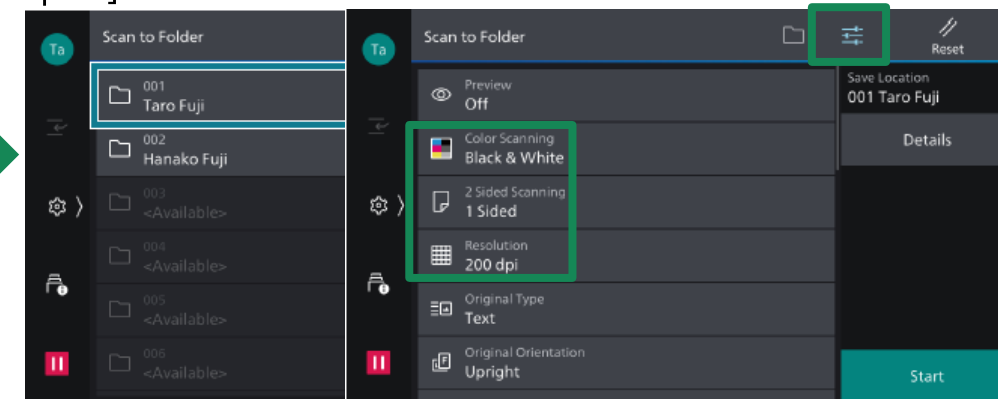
Ta

Scan to Folder

001
Taro Fuji

002
Hanako Fuji

003
<Available>

004
<Available>

005
<Available>

006
<Available>

Ta

Scan to Folder

Reset

Preview
Off

Color Scanning
Black & White

2 Sided Scanning
1 Sided

Resolution
200 dpi

Original Type
Text

Original Orientation
Upright

Save Location
001 Taro Fuji

Details

Start